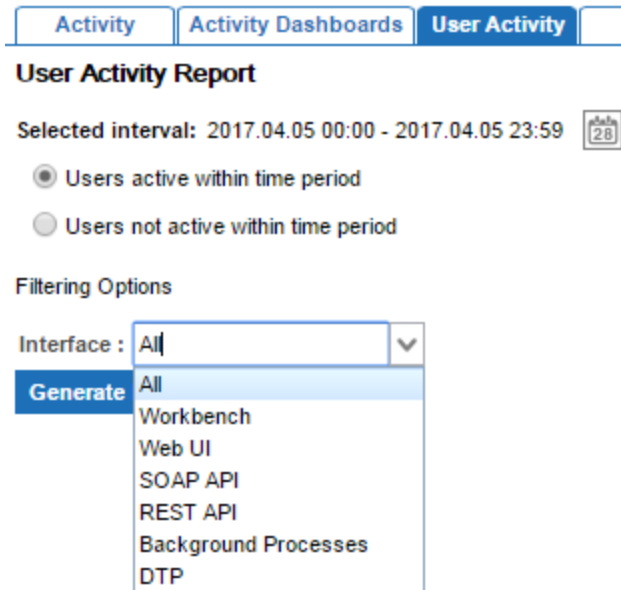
Activity | Activity Dashboards | User Activity

User Activity Report

Selected interval: 2017.04.05 00:00 - 2017.04.05 23:59 28

Users active within time period

Users not active within time period

Filtering Options

Interface : All

Generate

All
Workbench
Web UI
SOAP API
REST API
Background Processes
DTP